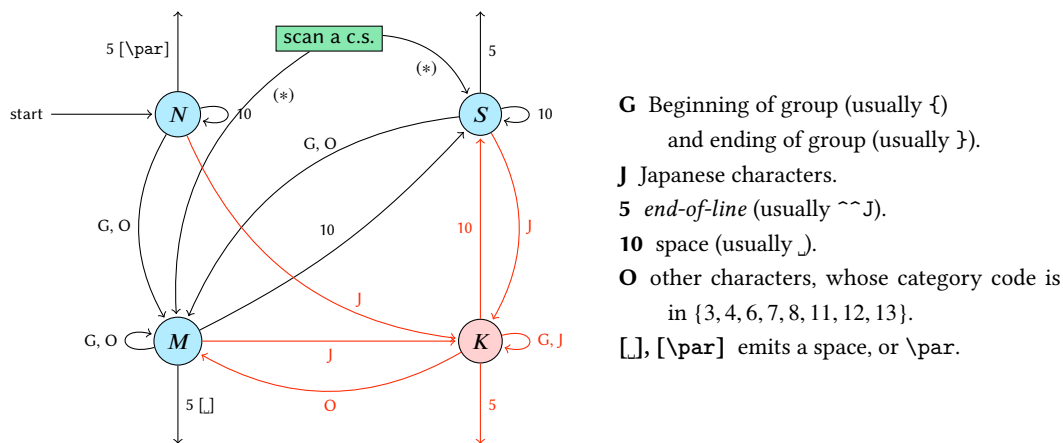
scan a c.s.

5 [\par]

5

(*)

(*)

start

N

10

S

10

G, O

G, O

10

10

J

J

G, O

M

J

K

G, J

5 [␣]

O

5

**G** Beginning of group (usually {) and ending of group (usually }).

**J** Japanese characters.

**5** *end-of-line* (usually ^^J).

**10** space (usually ␣).

**O** other characters, whose category code is in $\{3, 4, 6, 7, 8, 11, 12, 13\}$.

**[␣], [\par]** emits a space, or \par.